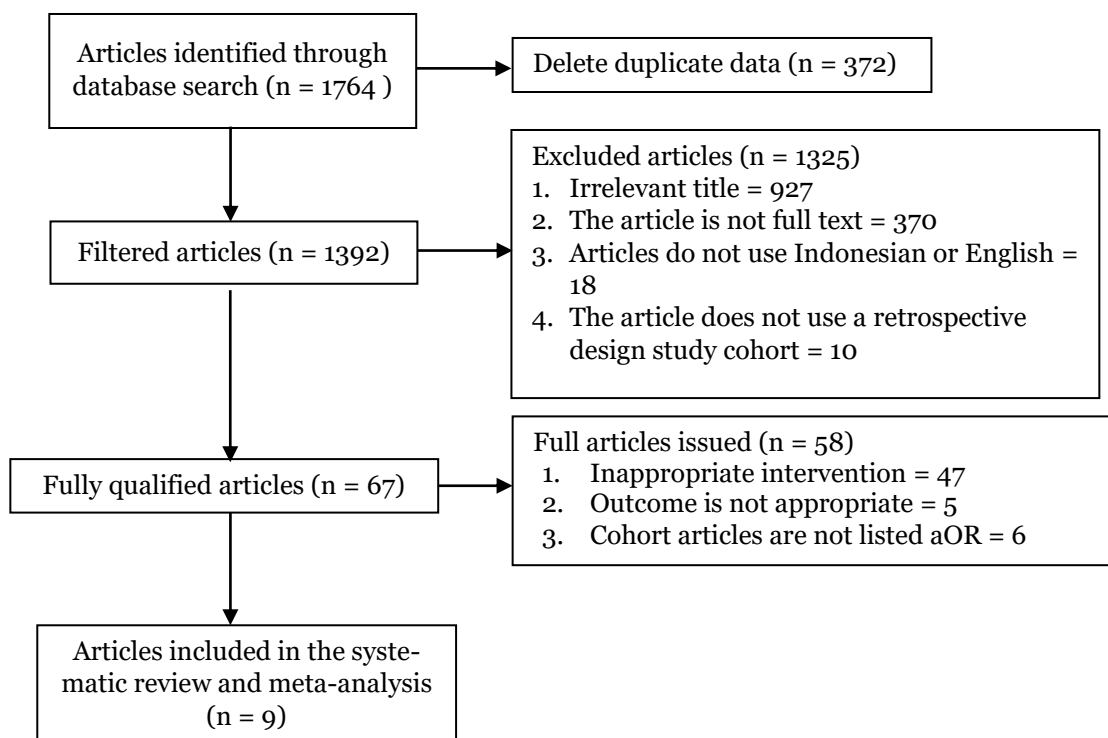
Articles identified through database search (n = 1764 )

Delete duplicate data (n = 372)

Excluded articles (n = 1325)
1. Irrelevant title = 927
2. The article is not full text = 370
3. Articles do not use Indonesian or English = 18
4. The article does not use a retrospective design study cohort = 10

Filtered articles (n = 1392)

Full articles issued (n = 58)
1. Inappropriate intervention = 47
2. Outcome is not appropriate = 5
3. Cohort articles are not listed aOR = 6

Fully qualified articles (n = 67)

Articles included in the systematic review and meta-analysis (n = 9)